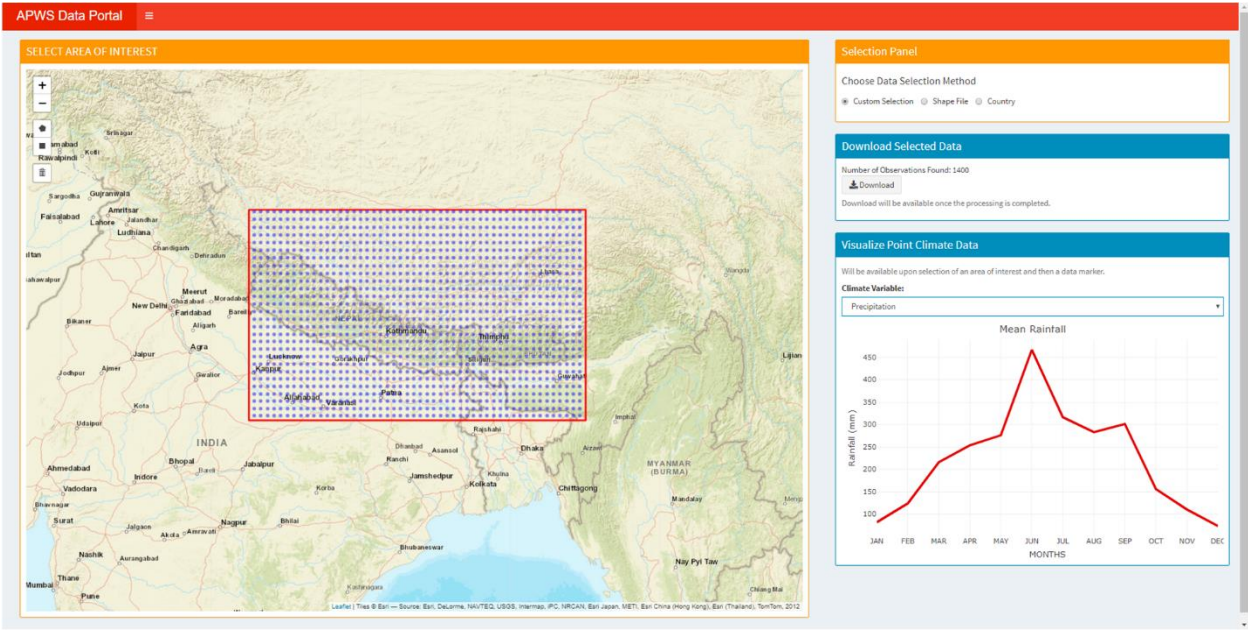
APWS Data Portal ≡

SELECT AREA OF INTEREST

+
−

Srinagar
Islamabad
Kotli
Rawalpindi
Sargodha
Gujranwala
Faisalabad
Amritsar
Lahore
Jalandhar
Ludhiana
Chandigarh
Dehradun
Bahawalpur
Meerut
Moradabad
New Delhi
Ghaziabad
Faridabad
Bareilly
Aligarh
Bikaner
Agra
Jaipur
Lucknow
Kanpur
Gorakhpur
Kathmandu
Thimphu
Siliguri
Lhasa
Nagqu
Jodhpur
Ajmer
Gwalior
Allahabad
Varanasi
Patna
Guwahati
Kota
Udaipur
Imphal
INDIA
Dhanbad
Asansol
Rajshahi
Dhaka
Aizawl
Ranchi
Ahmedabad
Bhopal
Jabalpur
Jamshedpur
Khulna
Kolkata
MYANMAR (BURMA)
Vadodara
Indore
Korba
Chittagong
Mandalay
Bhavnagar
Surat
Nagpur
Bhilai
Jalgaon
Akola
Amravati
Bhubaneswar
Nashik
Aurangabad
Nay Pyi Taw
Thane
Mumbai
Pune
Kakinada
Chiang Mai
Lijiang

Leaflet | Tiles © Esri — Source: Esri, DeLorme, NAVTEQ, USGS, Intermap, iPC, NRCAN, Esri Japan, METI, Esri China (Hong Kong), Esri (Thailand), TomTom, 2012

Selection Panel

Choose Data Selection Method

Custom Selection Shape File Country

Download Selected Data

Number of Observations Found: 1400

Download

Download will be available once the processing is completed.

Visualize Point Climate Data

Will be available upon selection of an area of interest and then a data marker.

Climate Variable:

Precipitation

Mean Rainfall

Rainfall (mm)

450
400
350
300
250
200
150
100

JAN FEB MAR APR MAY JUN JUL AUG SEP OCT NOV DEC

MONTHS